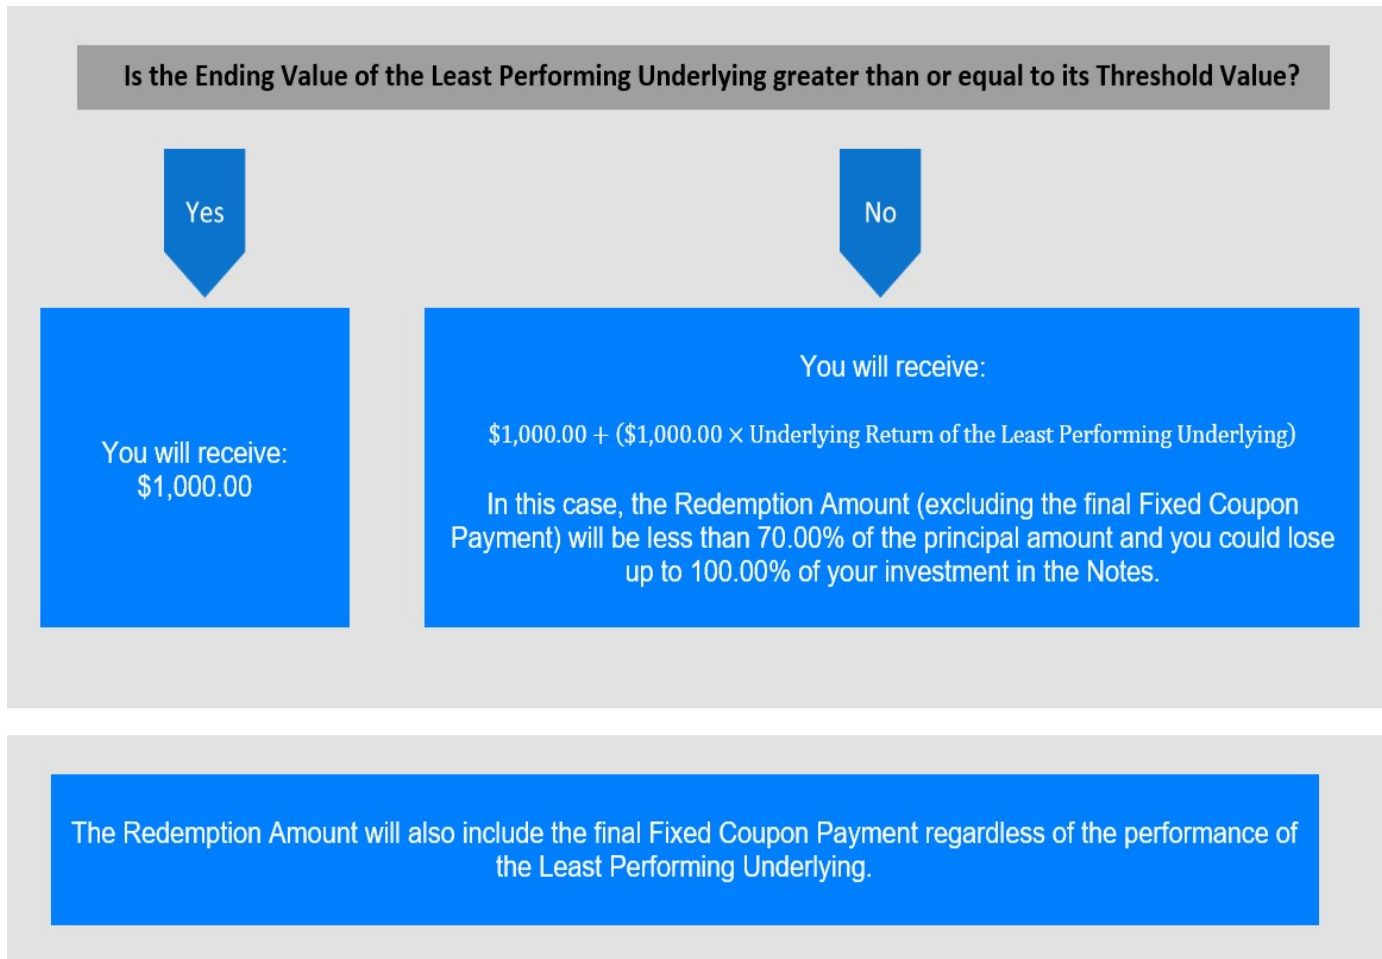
Is the Ending Value of the Least Performing Underlying greater than or equal to its Threshold Value?

Yes

No

You will receive:
$1,000.00

You will receive:

$1,000.00 + ($1,000.00 × Underlying Return of the Least Performing Underlying)

In this case, the Redemption Amount (excluding the final Fixed Coupon Payment) will be less than 70.00% of the principal amount and you could lose up to 100.00% of your investment in the Notes.

The Redemption Amount will also include the final Fixed Coupon Payment regardless of the performance of the Least Performing Underlying.